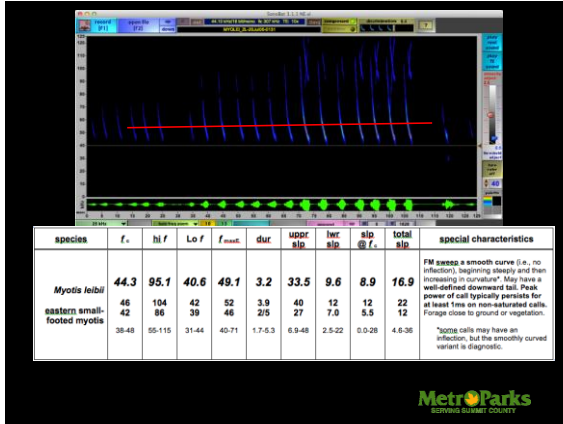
record (F1)

MYOLEI_B_20Jul09-0101

| species | $f_c$ | hi $f$ | Lo $f$ | $f_{maxE}$ | dur | uppr slp | lwr slp | slp @ $f_c$ | total slp | special characteristics |
|---|---|---|---|---|---|---|---|---|---|---|
| Myotis leibii | 44.3 | 95.1 | 40.6 | 49.1 | 3.2 | 33.5 | 9.6 | 8.9 | 16.9 | FM sweep a smooth curve (i.e., no inflection), beginning steeply and then increasing in curvature*. May have a well-defined downward tail. Peak power of call typically persists for at least 1ms on non-saturated calls. Forage close to ground or vegetation. |
| eastern small-footed myotis | 46<br>42 | 104<br>86 | 42<br>39 | 52<br>46 | 3.9<br>2/5 | 40<br>27 | 12<br>7.0 | 12<br>5.5 | 22<br>12 | |
| | 38-48 | 55-115 | 31-44 | 40-71 | 1.7-5.3 | 6.9-48 | 2.5-22 | 0.0-28 | 4.6-36 | *some calls may have an inflection, but the smoothly curved variant is diagnostic. |

MetroParks
SERVING SUMMIT COUNTY